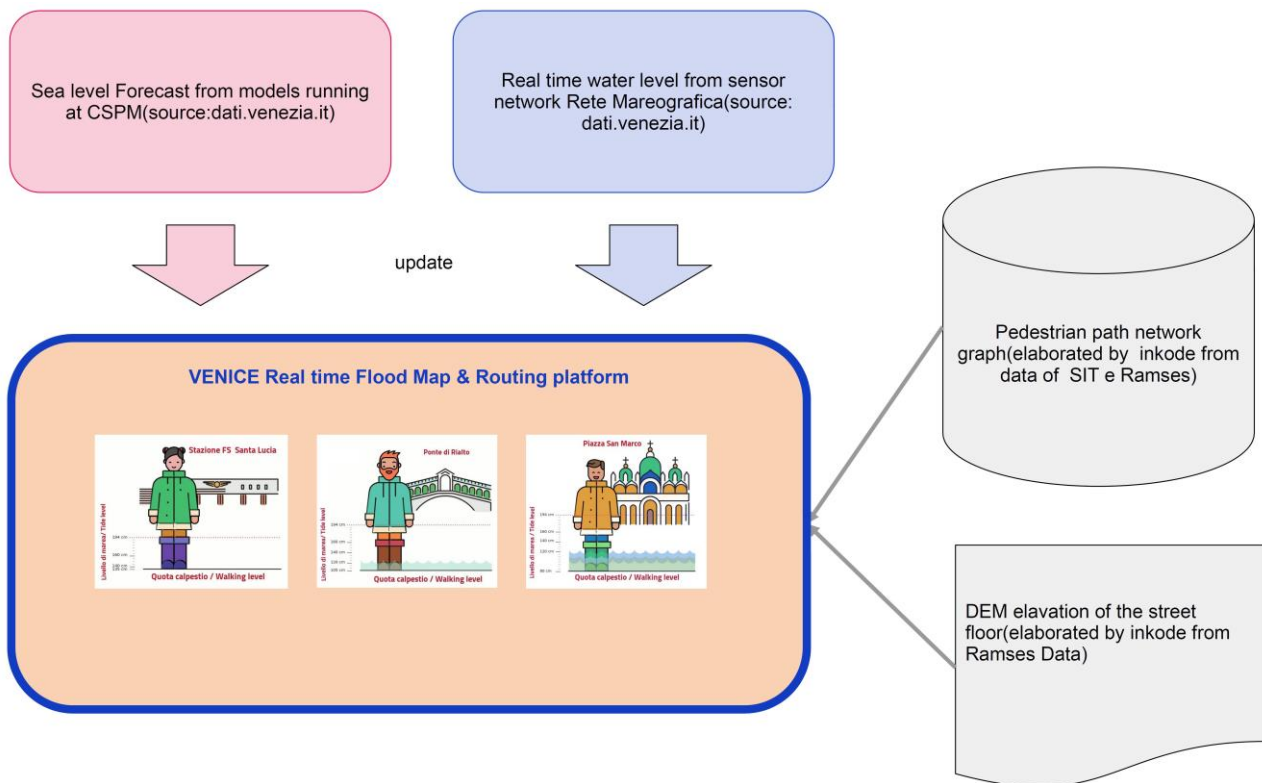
Sea level Forecast from models running at CSPM(source:dati.venezia.it)

Real time water level from sensor network Rete Mareografica(source: dati.venezia.it)

update

Pedestrian path network graph(elaborated by inkode from data of SIT e Ramses)

VENICE Real time Flood Map & Routing platform

Stazione FS Santa Lucia

Livello di marea / Tide level

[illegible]

Quota calpestio / Walking level

Ponte di Rialto

Livello di marea / Tide level

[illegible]

Quota calpestio / Walking level

Piazza San Marco

Livello di marea / Tide level

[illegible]

Quota calpestio / Walking level

DEM elavation of the street floor(elaborated by inkode from Ramses Data)